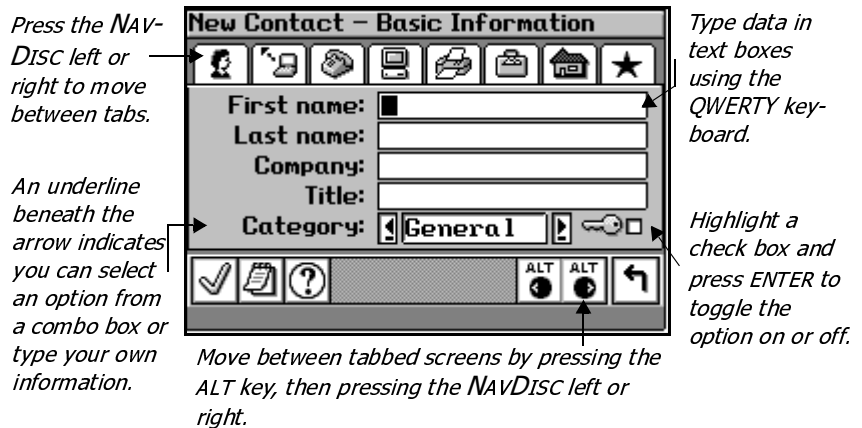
Press the NAV-DISC left or right to move between tabs.

New Contact – Basic Information

Type data in text boxes using the QWERTY keyboard.

First name:
Last name:
Company:
Title:
Category: General

An underline beneath the arrow indicates you can select an option from a combo box or type your own information.

Highlight a check box and press ENTER to toggle the option on or off.

ALT ALT

Move between tabbed screens by pressing the ALT key, then pressing the NAVDISC left or right.